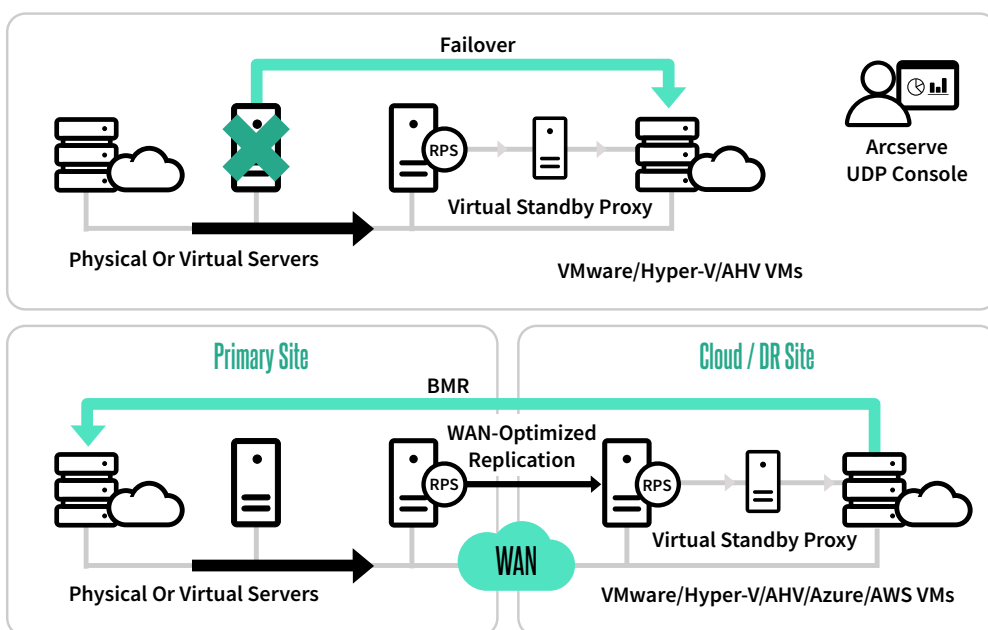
Failover

RPS

Arcserve UDP Console

Virtual Standby Proxy

Physical Or Virtual Servers

VMware/Hyper-V/AHV VMs

Primary Site

Cloud / DR Site

BMR

WAN-Optimized Replication

RPS

RPS

Virtual Standby Proxy

WAN

Physical Or Virtual Servers

VMware/Hyper-V/AHV/Azure/AWS VMs